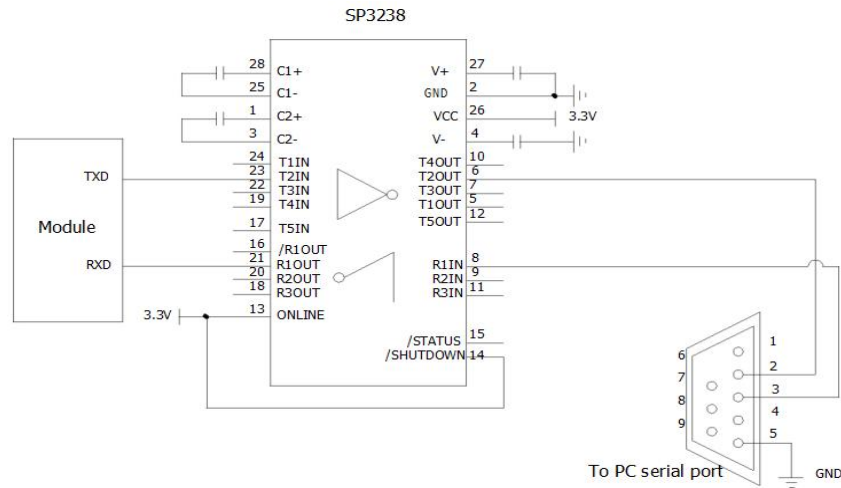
SP3238

28 C1+
25 C1-
1 C2+
3 C2-
24 T1IN
23 T2IN
22 T3IN
19 T4IN
17 T5IN
16 /R1OUT
21 R1OUT
20 R2OUT
18 R3OUT
13 ONLINE

27 V+
2 GND
26 VCC
4 V-
10 T4OUT
6 T2OUT
7 T3OUT
5 T1OUT
12 T5OUT
8 R1IN
9 R2IN
11 R3IN
15 /STATUS
14 /SHUTDOWN

3.3V

TXD
Module
RXD
3.3V

1
2
3
4
5
6
7
8
9

To PC serial port
GND